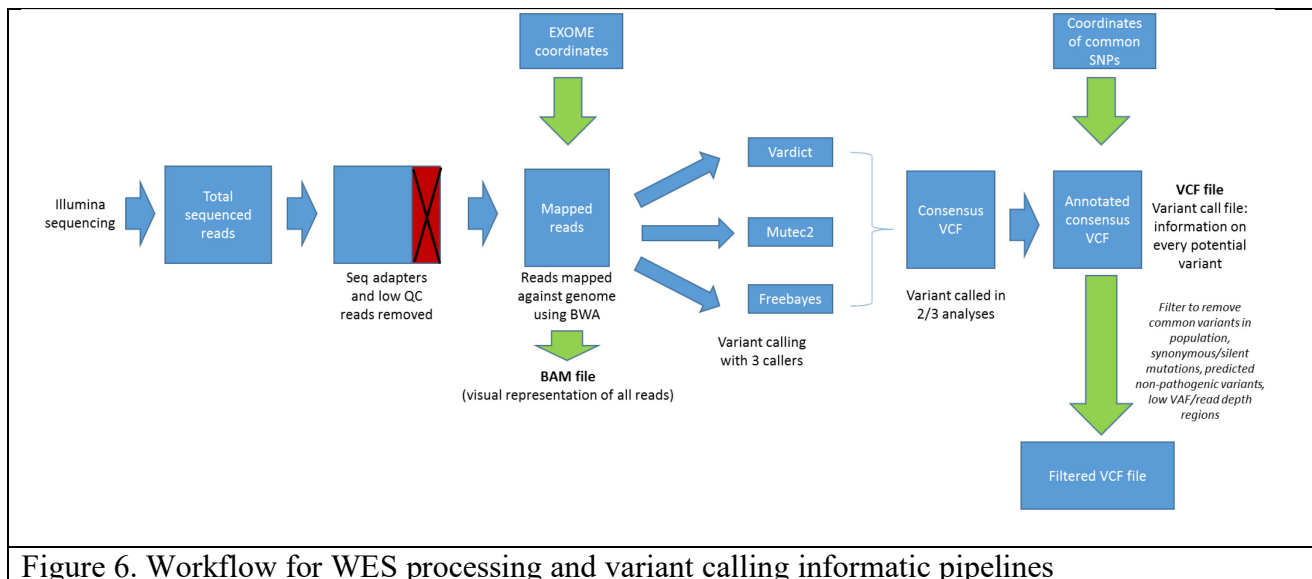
EXOME coordinates

Coordinates of common SNPs

Illumina sequencing

Total sequenced reads

Seq adapters and low QC reads removed

Mapped reads

Reads mapped against genome using BWA

BAM file
(visual representation of all reads)

Vardict

Mutec2

Freebayes

Variant calling with 3 callers

Consensus VCF

Variant called in 2/3 analyses

Annotated consensus VCF

VCF file
Variant call file: information on every potential variant

Filter to remove common variants in population, synonymous/silent mutations, predicted non-pathogenic variants, low VAF/read depth regions

Filtered VCF file

Figure 6. Workflow for WES processing and variant calling informatic pipelines